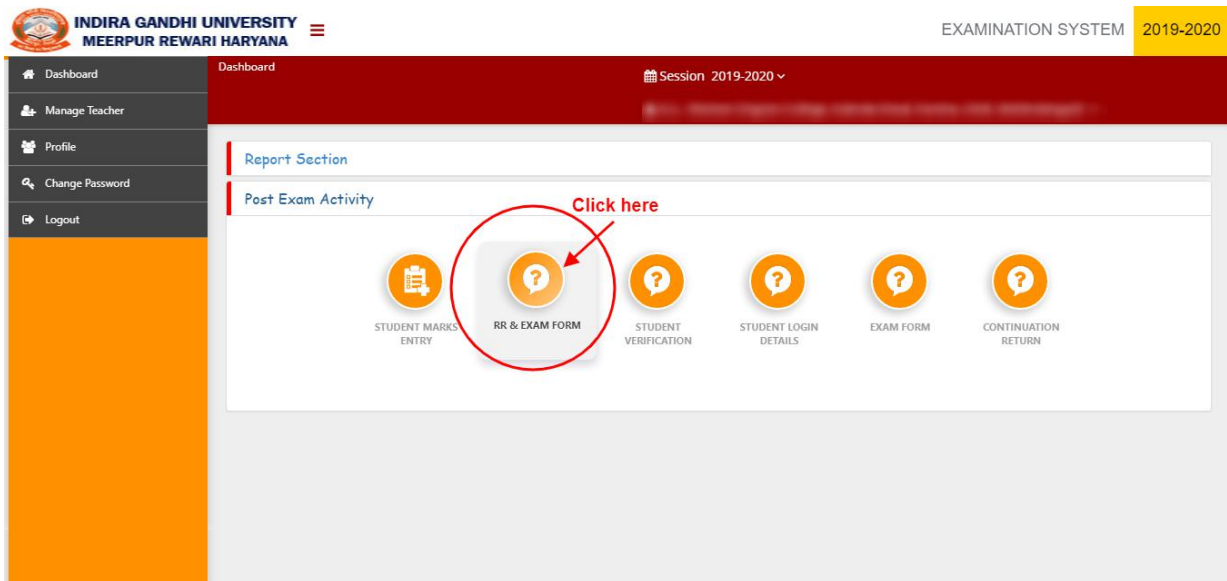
INDIRA GANDHI UNIVERSITY
MEERPUR REWARI HARYANA

EXAMINATION SYSTEM 2019-2020

Dashboard
Manage Teacher
Profile
Change Password
Logout

Dashboard

Session 2019-2020

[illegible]

Report Section

Post Exam Activity

Click here

STUDENT MARKS ENTRY

RR & EXAM FORM

STUDENT VERIFICATION

STUDENT LOGIN DETAILS

EXAM FORM

CONTINUATION RETURN